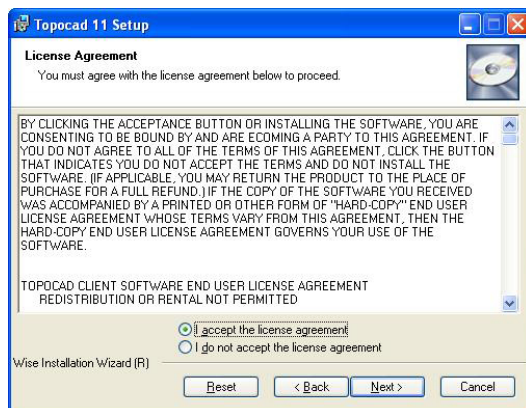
Topocad 11 Setup

License Agreement
You must agree with the license agreement below to proceed.

BY CLICKING THE ACCEPTANCE BUTTON OR INSTALLING THE SOFTWARE, YOU ARE CONSENTING TO BE BOUND BY AND ARE ECOMING A PARTY TO THIS AGREEMENT. IF YOU DO NOT AGREE TO ALL OF THE TERMS OF THIS AGREEMENT, CLICK THE BUTTON THAT INDICATES YOU DO NOT ACCEPT THE TERMS AND DO NOT INSTALL THE SOFTWARE. (IF APPLICABLE, YOU MAY RETURN THE PRODUCT TO THE PLACE OF PURCHASE FOR A FULL REFUND.) IF THE COPY OF THE SOFTWARE YOU RECEIVED WAS ACCOMPANIED BY A PRINTED OR OTHER FORM OF "HARD-COPY" END USER LICENSE AGREEMENT WHOSE TERMS VARY FROM THIS AGREEMENT, THEN THE HARD-COPY END USER LICENSE AGREEMENT GOVERNS YOUR USE OF THE SOFTWARE.

TOPOCAD CLIENT SOFTWARE END USER LICENSE AGREEMENT
REDISTRIBUTION OR RENTAL NOT PERMITTED

I accept the license agreement
I do not accept the license agreement

Wise Installation Wizard (R)

Reset
< Back
Next >
Cancel